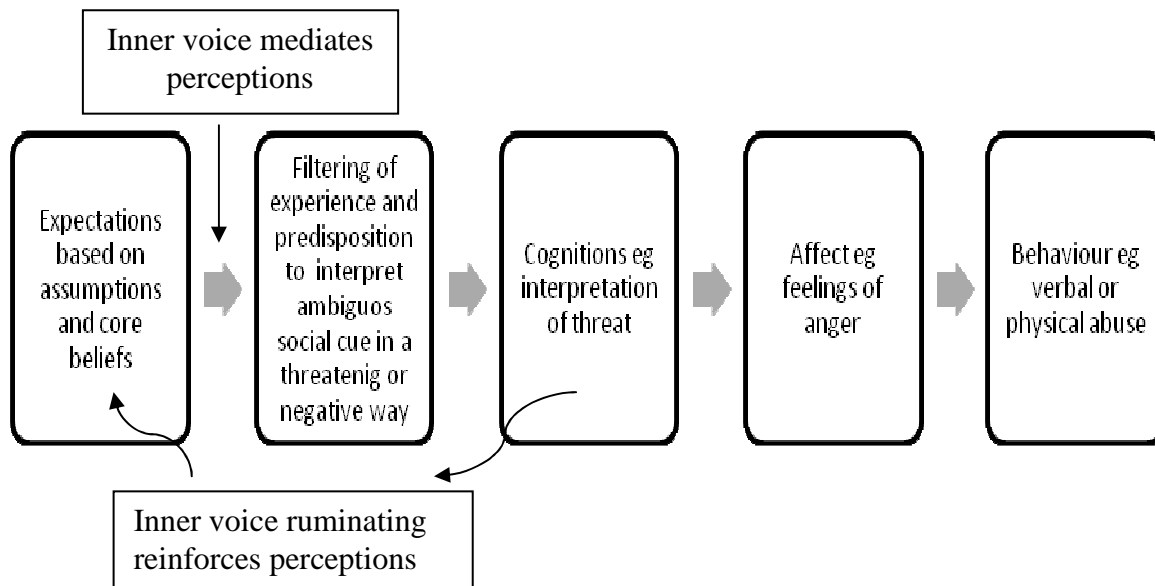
Inner voice mediates perceptions

Expectations based on assumptions and core beliefs

Filtering of experience and predisposition to interpret ambiguos social cue in a threatenig or negative way

Cognitions eg interpretation of threat

Affect eg feelings of anger

Behaviour eg verbal or physical abuse

Inner voice ruminating reinforces perceptions